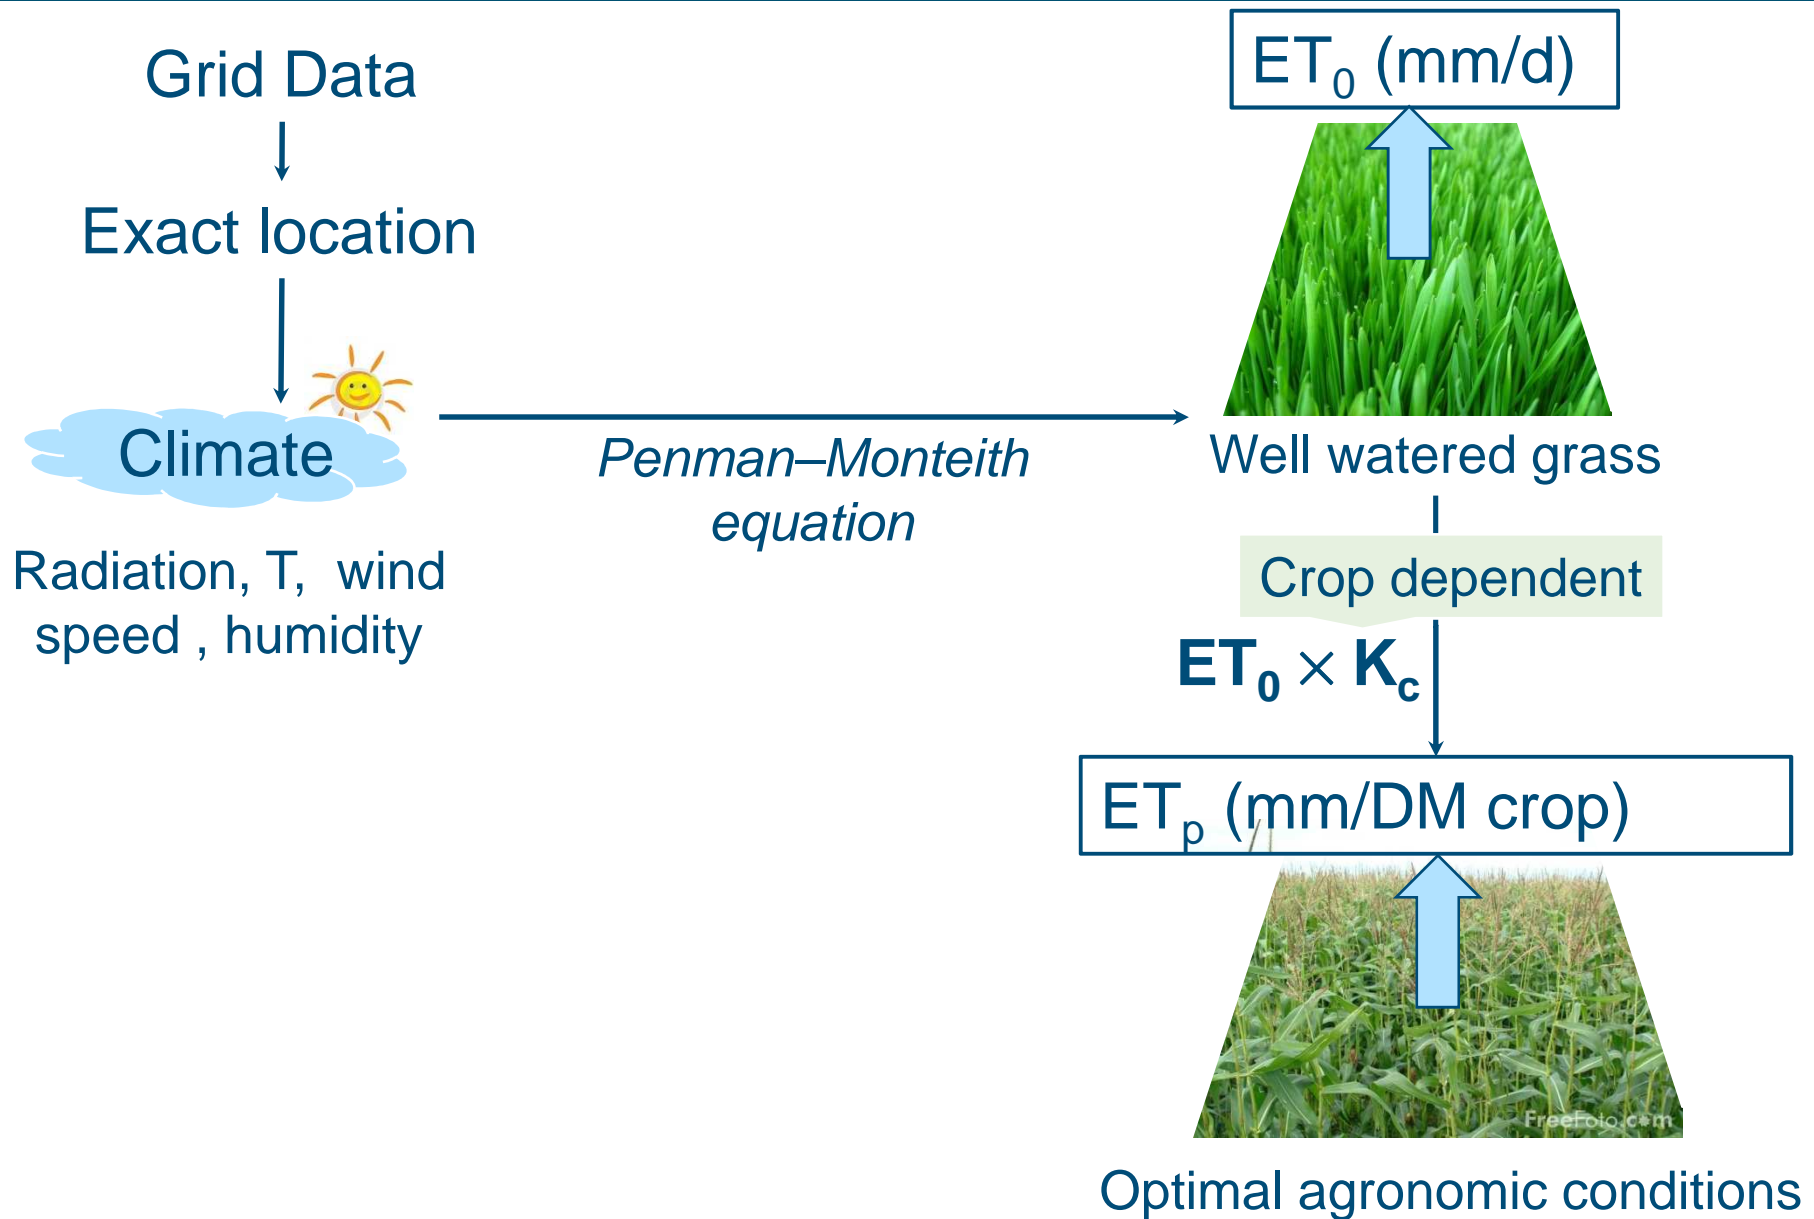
Grid Data

Exact location

Climate

Radiation, T, wind speed , humidity

Penman–Monteith equation

$ET_0$ (mm/d)

Well watered grass

Crop dependent

$ET_0 \times K_c$

$ET_p$ (mm/DM crop)

FreeFoto.com

Optimal agronomic conditions